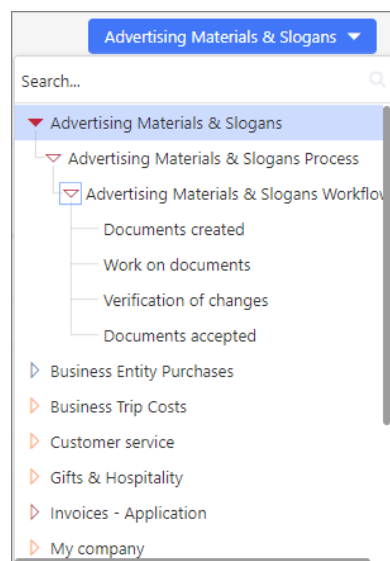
Advertising Materials & Slogans

Search...

Advertising Materials & Slogans
Advertising Materials & Slogans Process
Advertising Materials & Slogans Workflov
Documents created
Work on documents
Verification of changes
Documents accepted
Business Entity Purchases
Business Trip Costs
Customer service
Gifts & Hospitality
Invoices - Application
My company